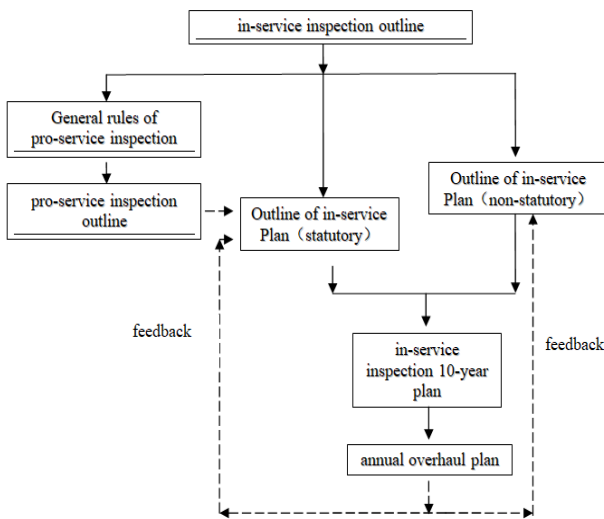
in-service inspection outline

General rules of pro-service inspection

pro-service inspection outline

Outline of in-service Plan（statutory）

Outline of in-service Plan（non-statutory）

feedback

in-service inspection 10-year plan

feedback

annual overhaul plan